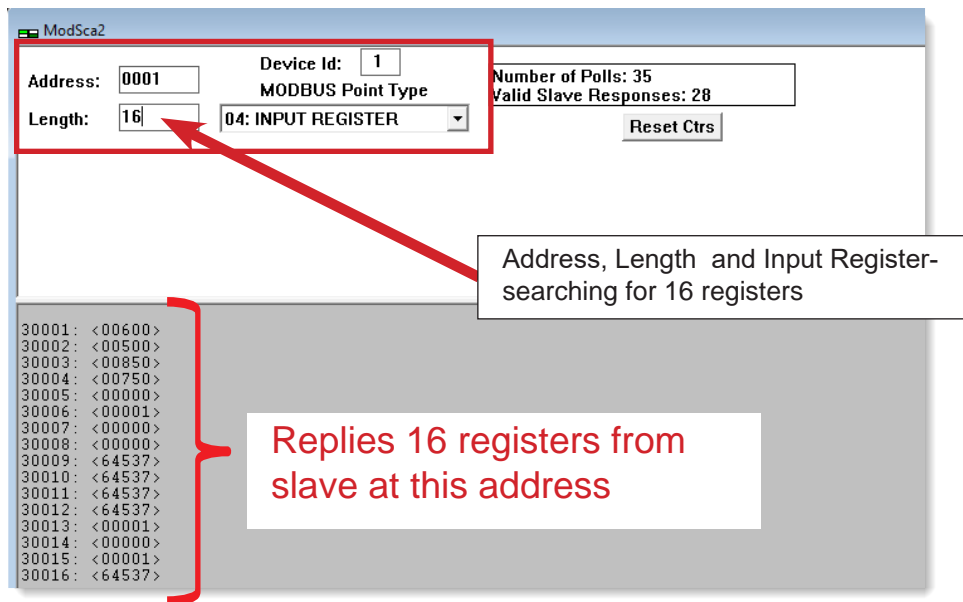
ModSca2

Address: 0001

Device Id: 1

MODBUS Point Type

Length: 16

04: INPUT REGISTER

Number of Polls: 35
Valid Slave Responses: 28

Reset Ctrs

Address, Length and Input Register-searching for 16 registers

30001: <00600>
30002: <00500>
30003: <00850>
30004: <00750>
30005: <00000>
30006: <00001>
30007: <00000>
30008: <00000>
30009: <64537>
30010: <64537>
30011: <64537>
30012: <64537>
30013: <00001>
30014: <00000>
30015: <00001>
30016: <64537>

Replies 16 registers from slave at this address